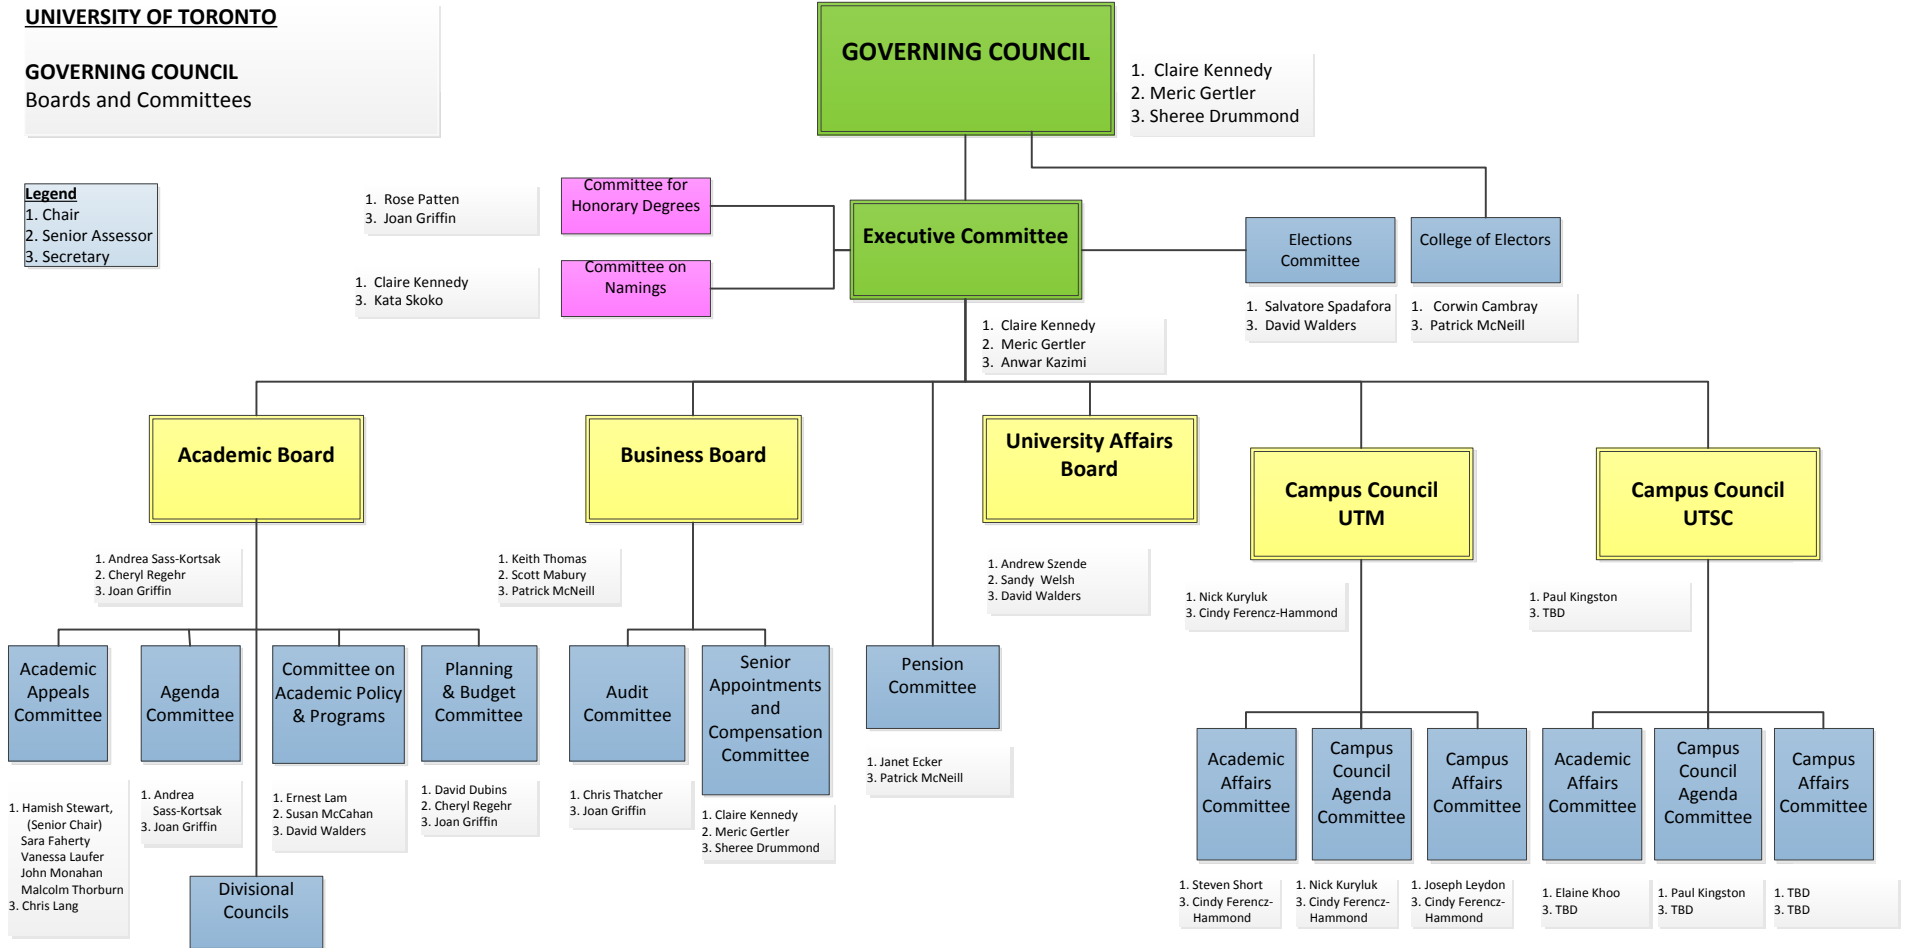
UNIVERSITY OF TORONTO

GOVERNING COUNCIL
Boards and Committees

Legend
1. Chair
2. Senior Assessor
3. Secretary

GOVERNING COUNCIL

1. Claire Kennedy
2. Meric Gertler
3. Sheree Drummond

1. Rose Patten
3. Joan Griffin

Committee for Honorary Degrees

1. Claire Kennedy
3. Kata Skoko

Committee on Namings

Executive Committee

1. Claire Kennedy
2. Meric Gertler
3. Anwar Kazimi

Elections Committee

1. Salvatore Spadafora
3. David Walders

College of Electors

1. Corwin Cambray
3. Patrick McNeill

Academic Board

1. Andrea Sass-Kortsak
2. Cheryl Regehr
3. Joan Griffin

Business Board

1. Keith Thomas
2. Scott Mabury
3. Patrick McNeill

University Affairs Board

1. Andrew Szende
2. Sandy Welsh
3. David Walders

Campus Council UTM

1. Nick Kuryluk
3. Cindy Ferencz-Hammond

Campus Council UTSC

1. Paul Kingston
3. TBD

Academic Appeals Committee

1. Hamish Stewart, (Senior Chair)
Sara Faherty
Vanessa Laufer
John Monahan
Malcolm Thorburn
3. Chris Lang

Agenda Committee

1. Andrea Sass-Kortsak
3. Joan Griffin

Committee on Academic Policy & Programs

1. Ernest Lam
2. Susan McCahan
3. David Walders

Planning & Budget Committee

1. David Dubins
2. Cheryl Regehr
3. Joan Griffin

Divisional Councils

Audit Committee

1. Chris Thatcher
3. Joan Griffin

Senior Appointments and Compensation Committee

1. Claire Kennedy
2. Meric Gertler
3. Sheree Drummond

Pension Committee

1. Janet Ecker
3. Patrick McNeill

Academic Affairs Committee

1. Steven Short
3. Cindy Ferencz-Hammond

Campus Council Agenda Committee

1. Nick Kuryluk
3. Cindy Ferencz-Hammond

Campus Affairs Committee

1. Joseph Leydon
3. Cindy Ferencz-Hammond

Academic Affairs Committee

1. Elaine Khoo
3. TBD

Campus Council Agenda Committee

1. Paul Kingston
3. TBD

Campus Affairs Committee

1. TBD
3. TBD